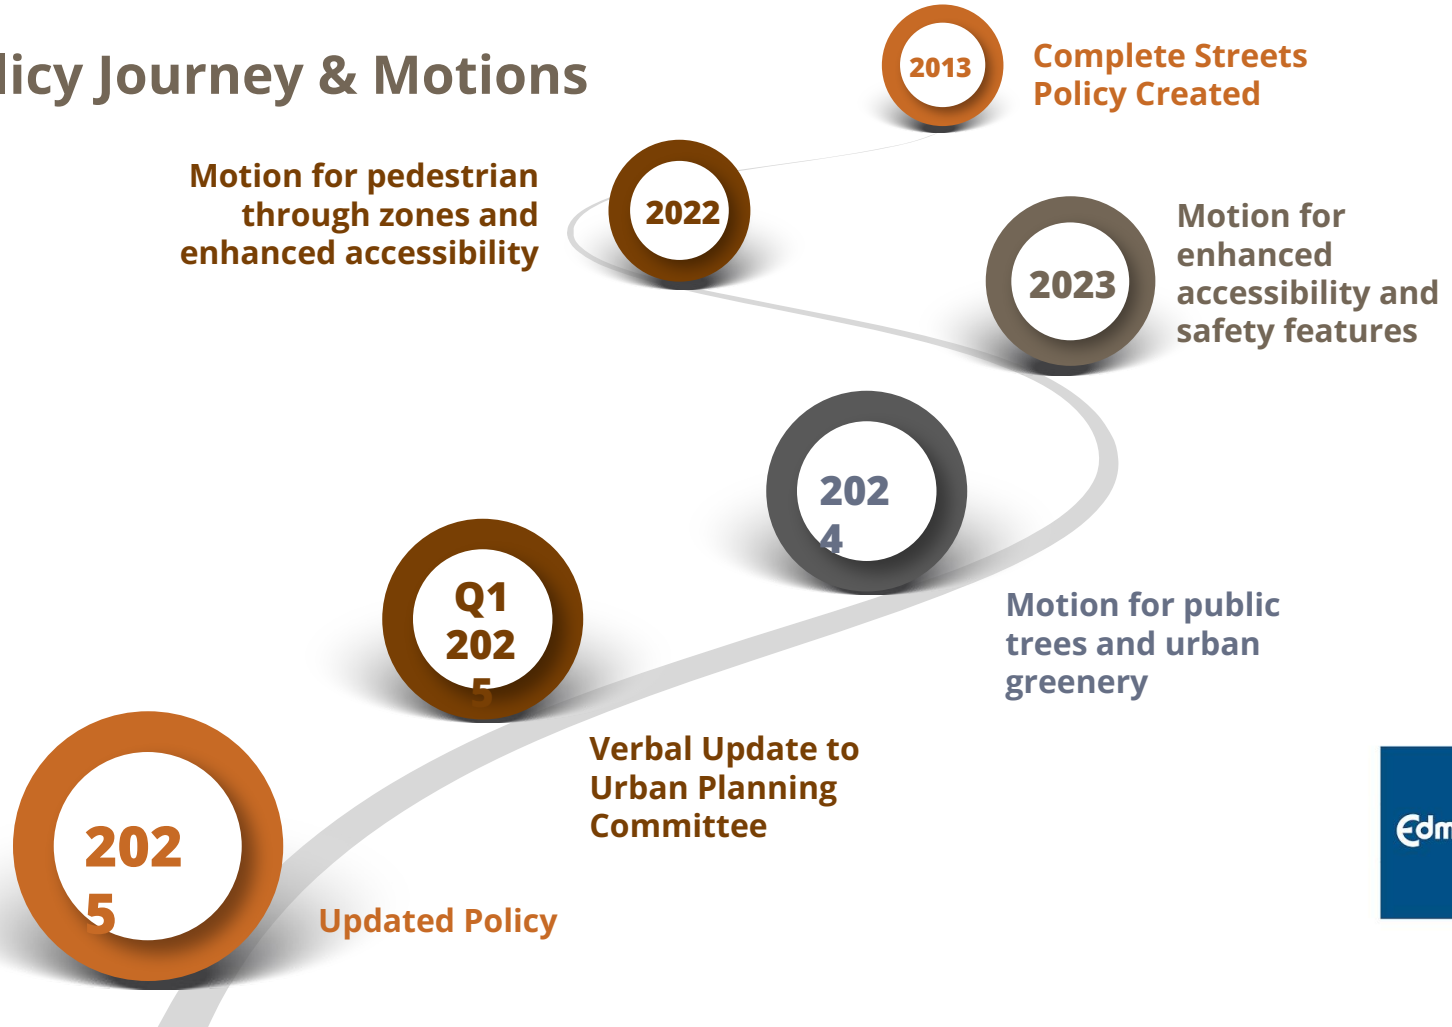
licy Journey & Motions

2013
Complete Streets Policy Created

2022
Motion for pedestrian through zones and enhanced accessibility

2023
Motion for enhanced accessibility and safety features

202
4
Motion for public trees and urban greenery

Q1
202
5
Verbal Update to Urban Planning Committee

202
5
Updated Policy

Edm